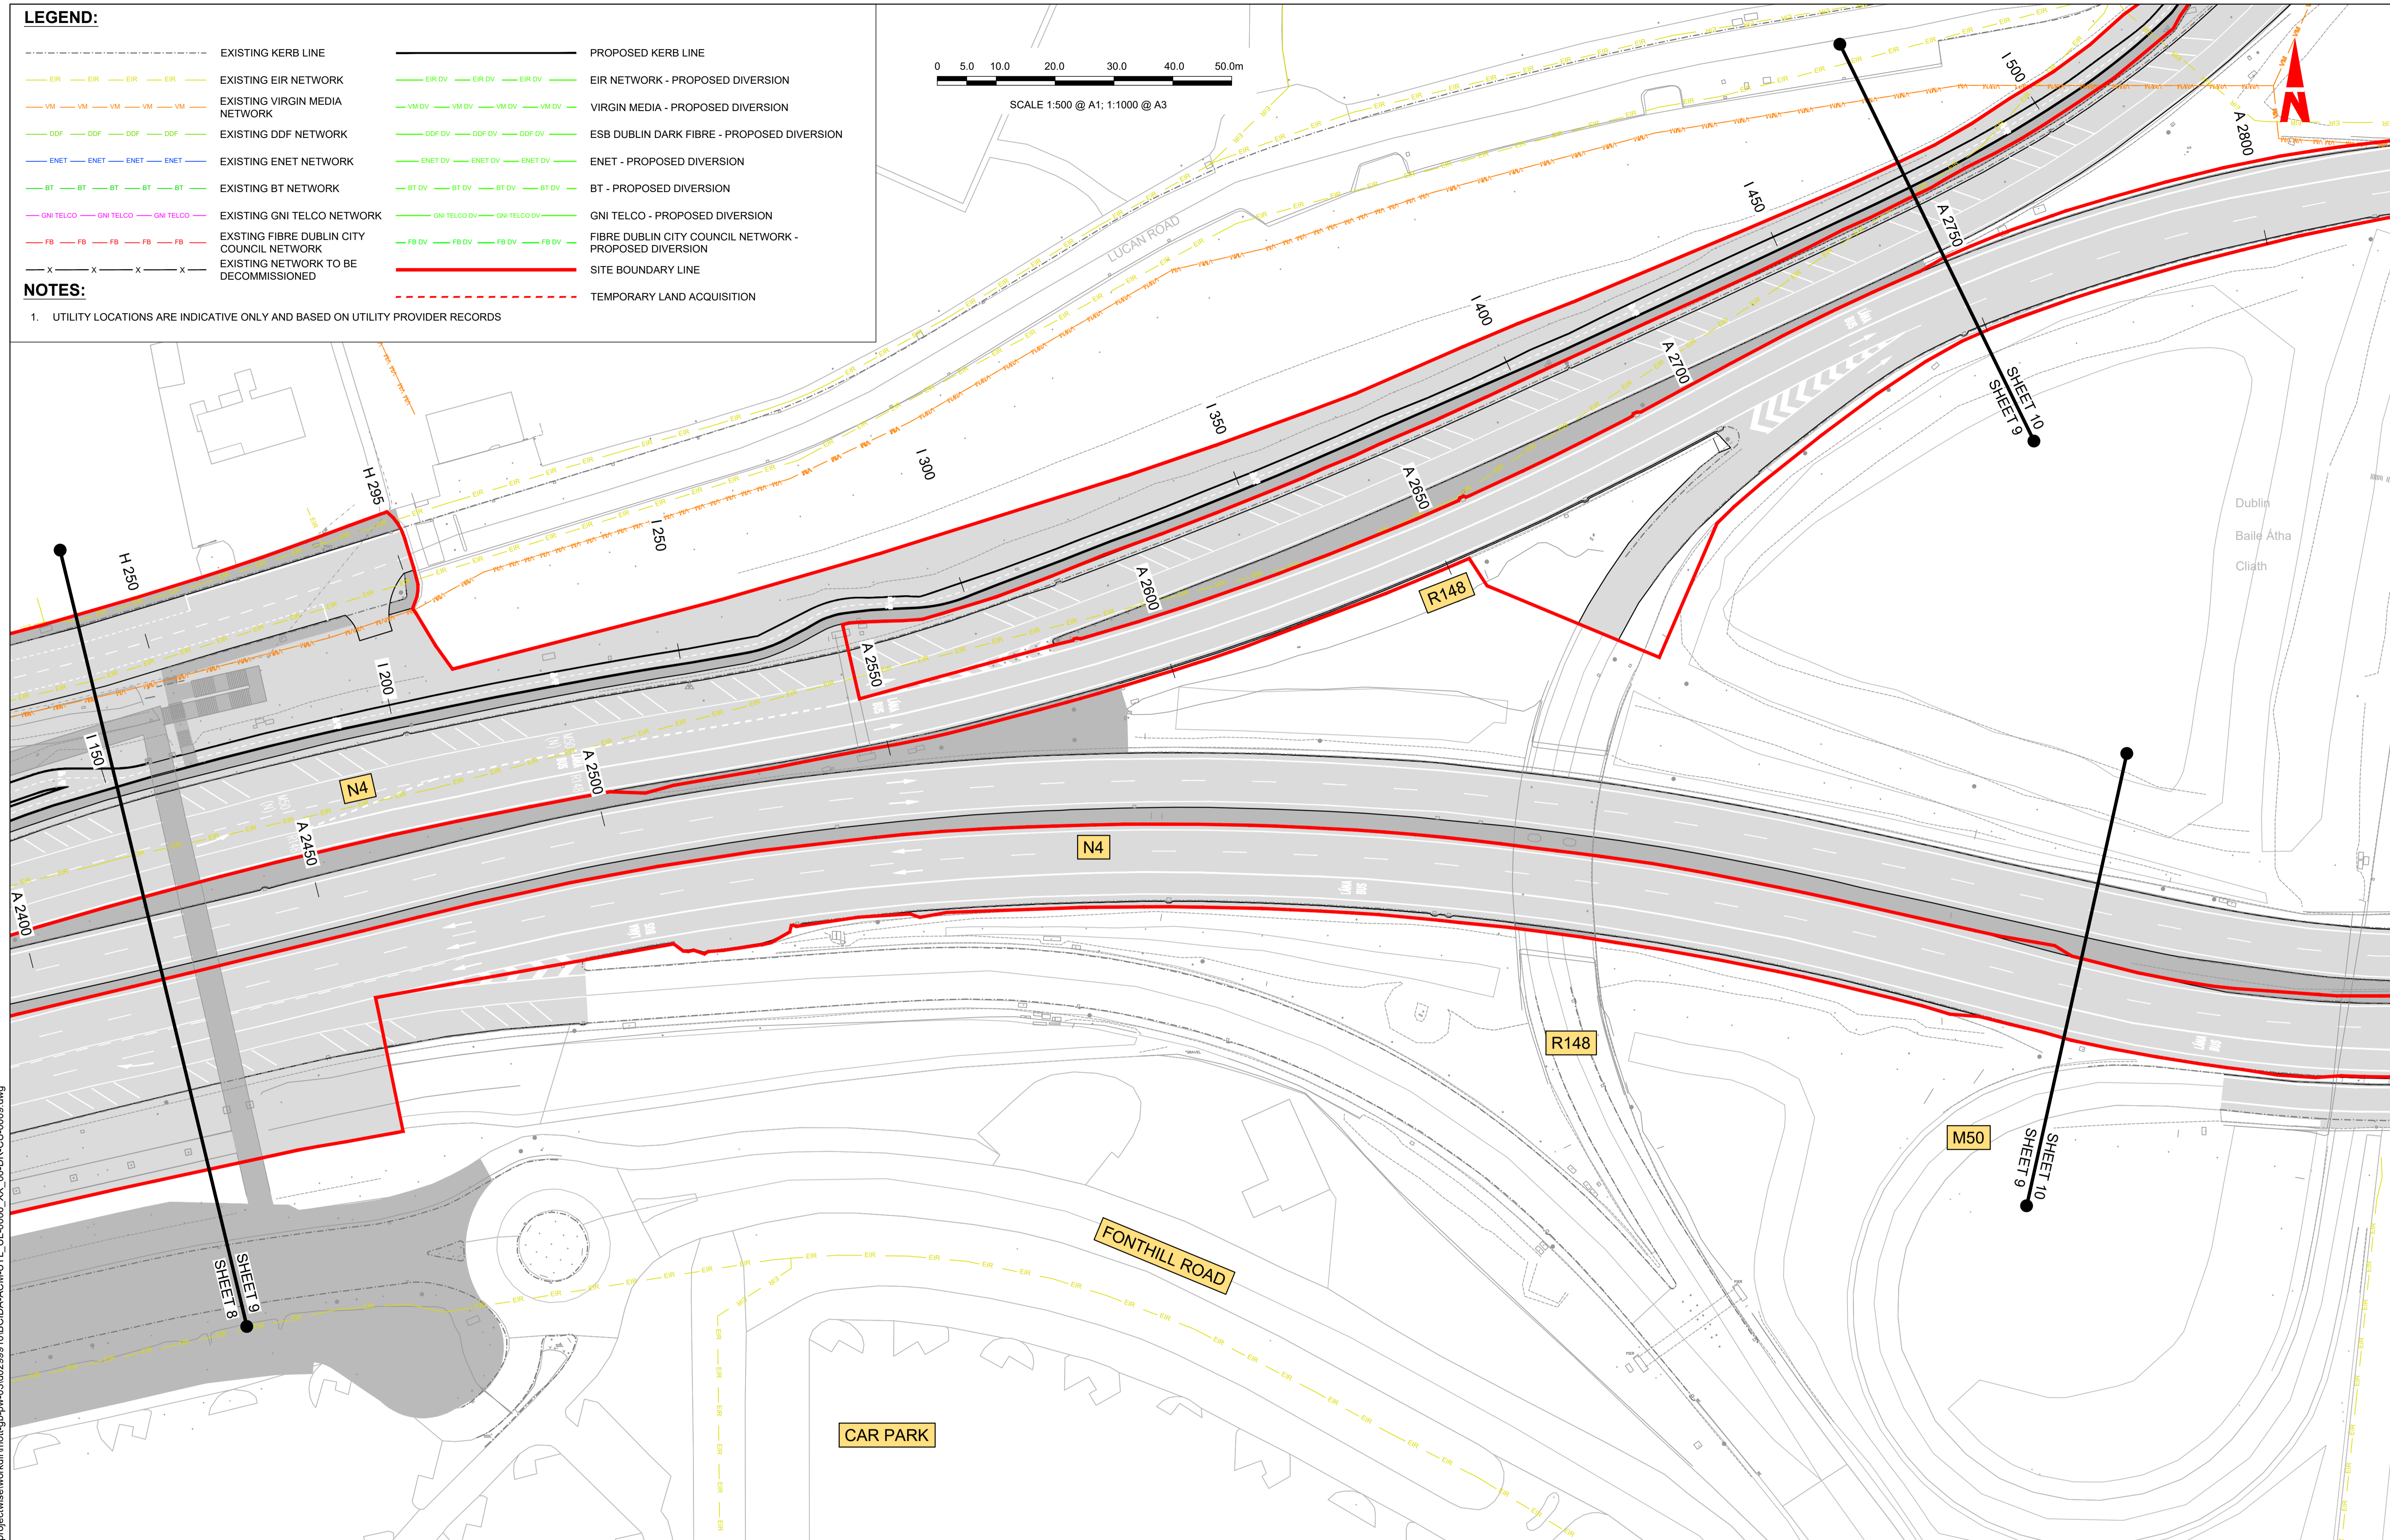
LEGEND:

EXISTING KERB LINE
EXISTING EIR NETWORK
EXISTING VIRGIN MEDIA NETWORK
EXISTING DDF NETWORK
EXISTING ENET NETWORK
EXISTING BT NETWORK
EXISTING GNI TELCO NETWORK
EXSTING FIBRE DUBLIN CITY COUNCIL NETWORK
EXISTING NETWORK TO BE DECOMMISSIONED

PROPOSED KERB LINE
EIR NETWORK - PROPOSED DIVERSION
VIRGIN MEDIA - PROPOSED DIVERSION
ESB DUBLIN DARK FIBRE - PROPOSED DIVERSION
ENET - PROPOSED DIVERSION
BT - PROPOSED DIVERSION
GNI TELCO - PROPOSED DIVERSION
FIBRE DUBLIN CITY COUNCIL NETWORK - PROPOSED DIVERSION
SITE BOUNDARY LINE
TEMPORARY LAND ACQUISITION

NOTES:
1. UTILITY LOCATIONS ARE INDICATIVE ONLY AND BASED ON UTILITY PROVIDER RECORDS

0 5.0 10.0 20.0 30.0 40.0 50.0m
SCALE 1:500 @ A1; 1:1000 @ A3

LUCAN ROAD
H 295
H 250
I 150
I 200
I 250
I 300
I 350
I 400
I 450
I 500
A 2400
A 2450
A 2500
A 2550
A 2600
A 2650
A 2700
A 2750
A 2800
N4
N4
R148
R148
M50
SHEET 10
SHEET 9
SHEET 10
SHEET 9
SHEET 9
SHEET 8
Dublin
Baile Átha
Cliath
FONTHILL ROAD
CAR PARK